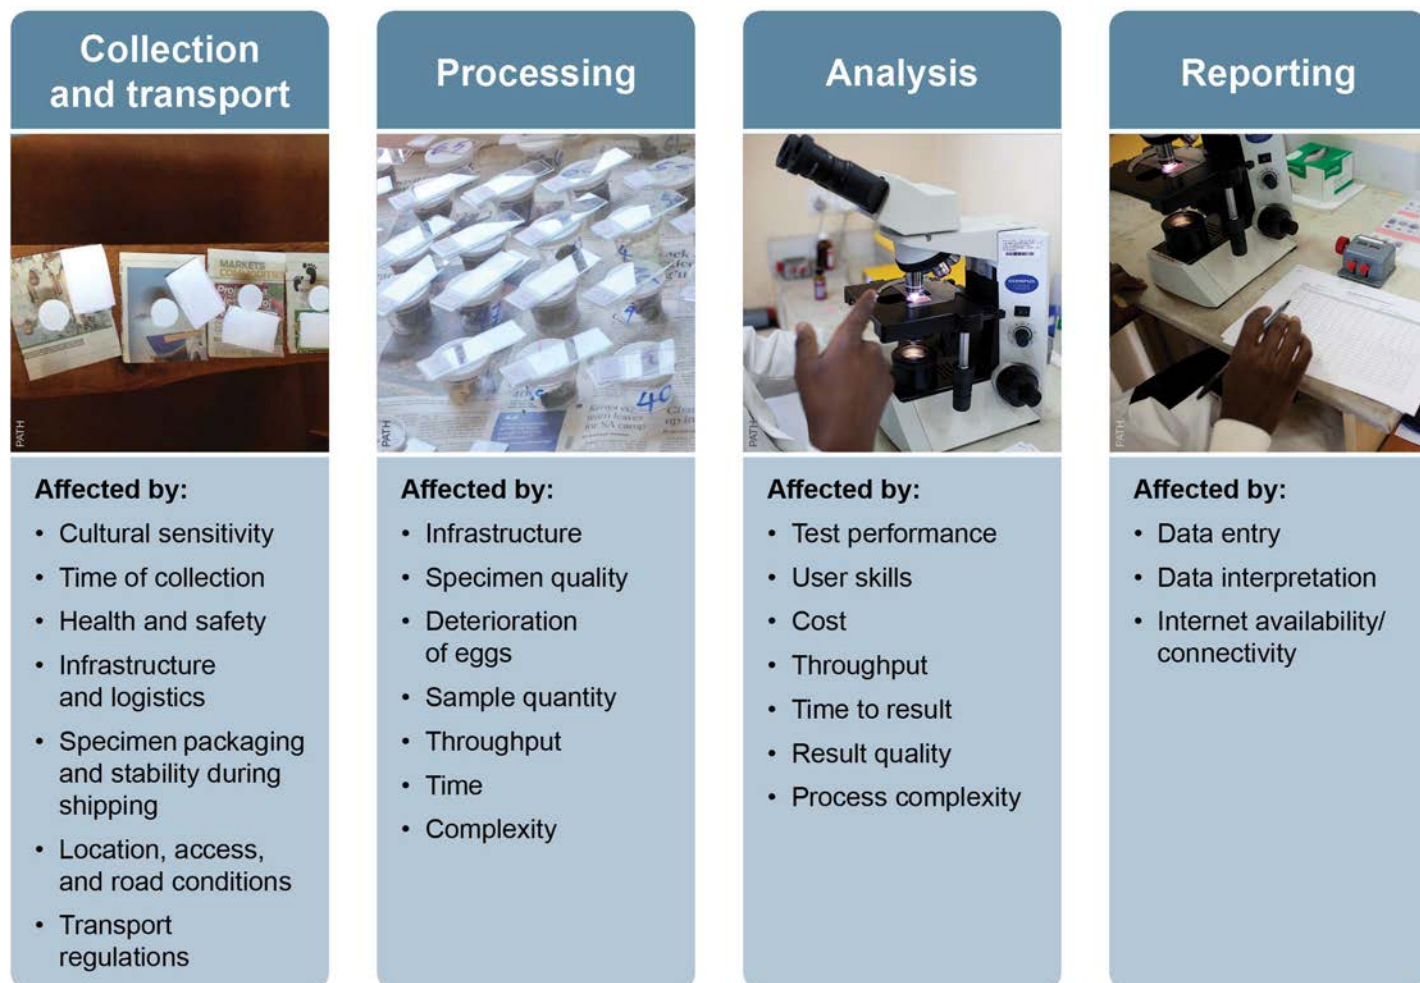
Collection and transport

PATH

Affected by:
• Cultural sensitivity
• Time of collection
• Health and safety
• Infrastructure and logistics
• Specimen packaging and stability during shipping
• Location, access, and road conditions
• Transport regulations

Processing

PATH

Affected by:
• Infrastructure
• Specimen quality
• Deterioration of eggs
• Sample quantity
• Throughput
• Time
• Complexity

Analysis

PATH

Affected by:
• Test performance
• User skills
• Cost
• Throughput
• Time to result
• Result quality
• Process complexity

Reporting

PATH

Affected by:
• Data entry
• Data interpretation
• Internet availability/ connectivity